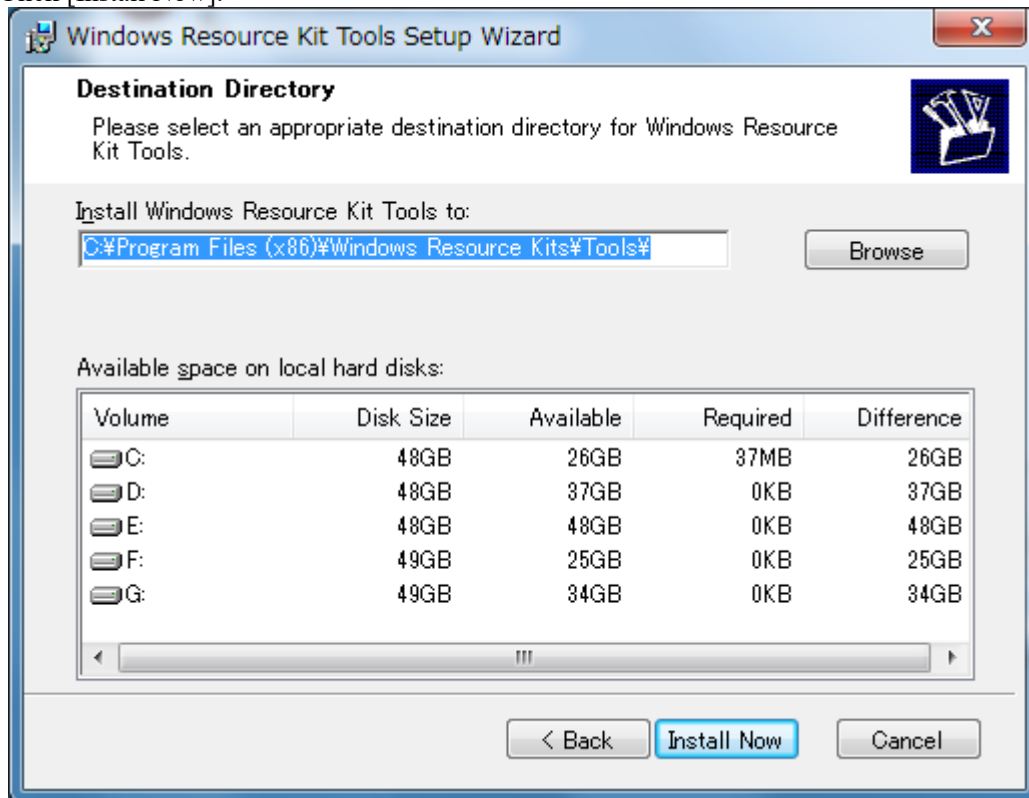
Click [Install Now].

Windows Resource Kit Tools Setup Wizard

Destination Directory

Please select an appropriate destination directory for Windows Resource Kit Tools.

Install Windows Resource Kit Tools to:

C:¥Program Files (x86)¥Windows Resource Kits¥Tools¥

Browse

Available space on local hard disks:

| Volume | Disk Size | Available | Required | Difference |
|---|---|---|---|---|
| C: | 48GB | 26GB | 37MB | 26GB |
| D: | 48GB | 37GB | 0KB | 37GB |
| E: | 48GB | 48GB | 0KB | 48GB |
| F: | 49GB | 25GB | 0KB | 25GB |
| G: | 49GB | 34GB | 0KB | 34GB |

< Back | Install Now | Cancel